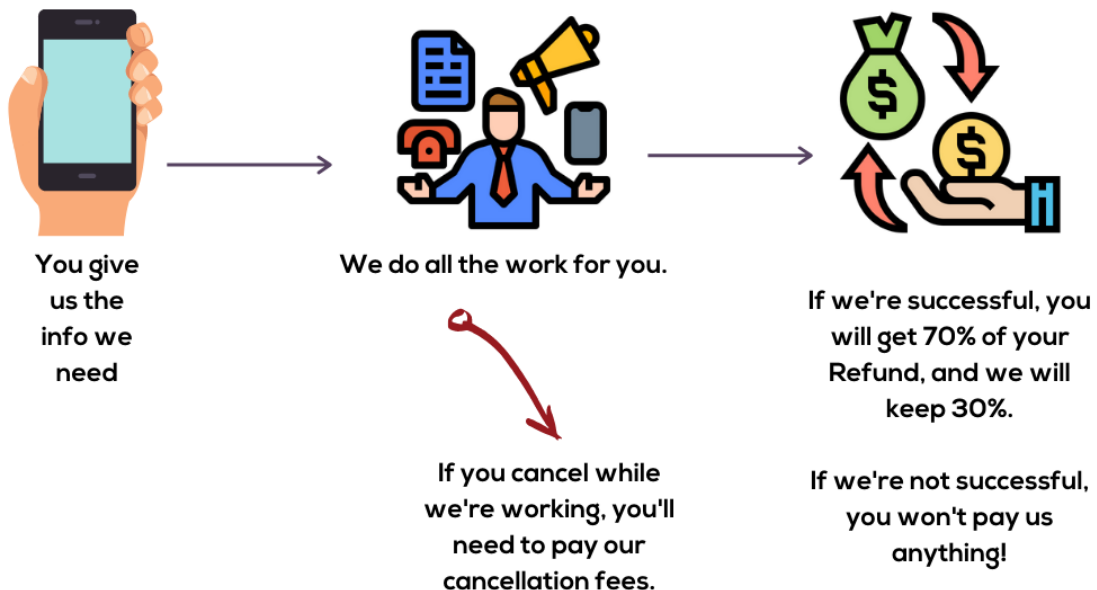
You give us the info we need

We do all the work for you.

If you cancel while we're working, you'll need to pay our cancellation fees.

If we're successful, you will get 70% of your Refund, and we will keep 30%.

If we're not successful, you won't pay us anything!